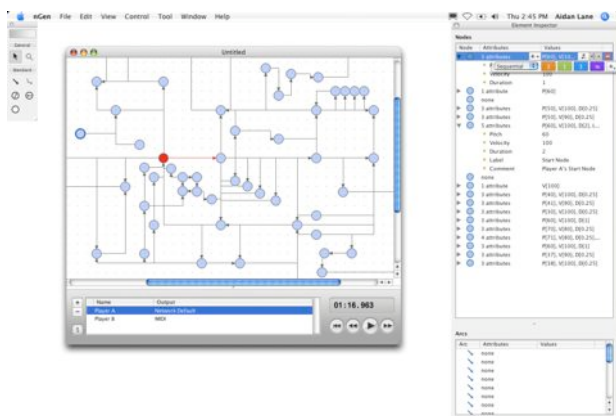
nGen File Edit View Control Tool Window Help

Thu 2:45 PM Aidan Lane

General

Standard

Untitled

Element Inspector

Nodes

| Node | Attributes | Values |
|---|---|---|
| | 3 attributes | P[60], V[10... |
| | Sequential | |
| | Velocity | 100 |
| | Duration | 1 |
| | 1 attribute | P[60] |
| | none | |
| | 3 attributes | P[50], V[100], D[0.25] |
| | 3 attributes | P[50], V[90], D[0.25] |
| | 5 attributes | P[60], V[100], D[2], L... |
| | Pitch | 60 |
| | Velocity | 100 |
| | Duration | 2 |
| | Label | Start Node |
| | Comment | Player A's Start Node |
| | none | |
| | 1 attribute | V[100] |
| | 3 attributes | P[40], V[100], D[0.25] |
| | 3 attributes | P[41], V[90], D[0.25] |
| | 3 attributes | P[50], V[90], D[0.25] |
| | 3 attributes | P[60], V[100], D[1] |
| | 3 attributes | P[70], V[90], D[0.25] |
| | 3 attributes | P[71], V[80], D[0.25] |
| | 3 attributes | P[60], V[100], D[1] |
| | 3 attributes | P[70], V[100], D[0.25] |
| | 3 attributes | P[37], V[90], D[0.25] |
| | 3 attributes | P[38], V[100], D[0.25] |

Arcs

| Arc | Attributes | Values |
|---|---|---|
| | none | |
| | none | |
| | none | |
| | none | |
| | none | |
| | none | |
| | none | |

| Name | Output |
|---|---|
| Player A | Network Default |
| Player B | MIDI |

01:16.963